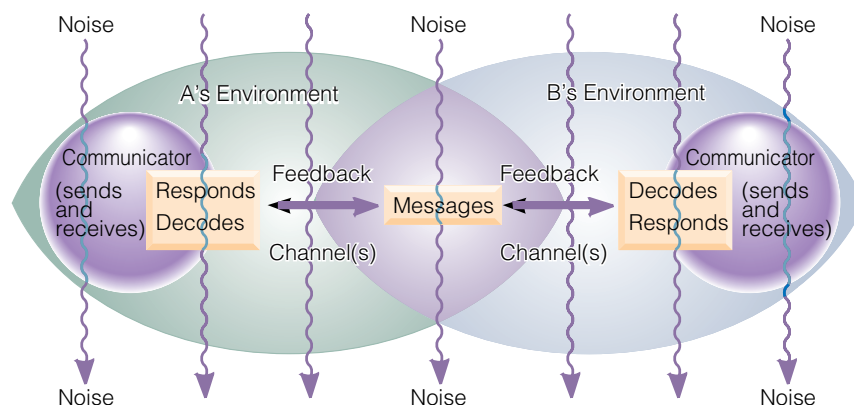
Noise

Noise

Noise

A's Environment

B's Environment

Communicator

(sends and receives)

Responds

Decodes

Feedback

Channel(s)

Messages

Feedback

Channel(s)

Decodes

Responds

Communicator

(sends and receives)

Noise

Noise

Noise